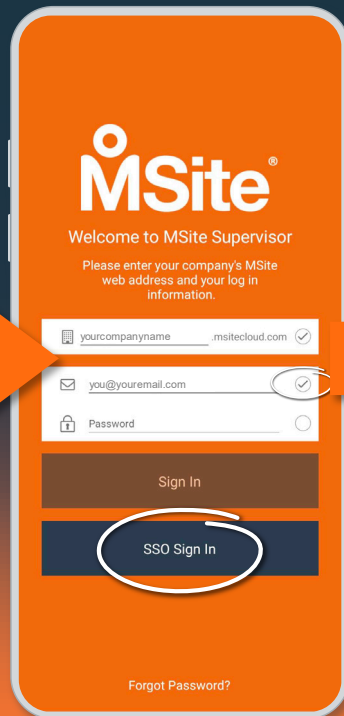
MSite®

Welcome to MSite Supervisor

Please enter your company's MSite web address and your log in information.

yourcompanyname .msitecloud.com

you@youremail.com

Password

Sign In

SSO Sign In

Forgot Password?